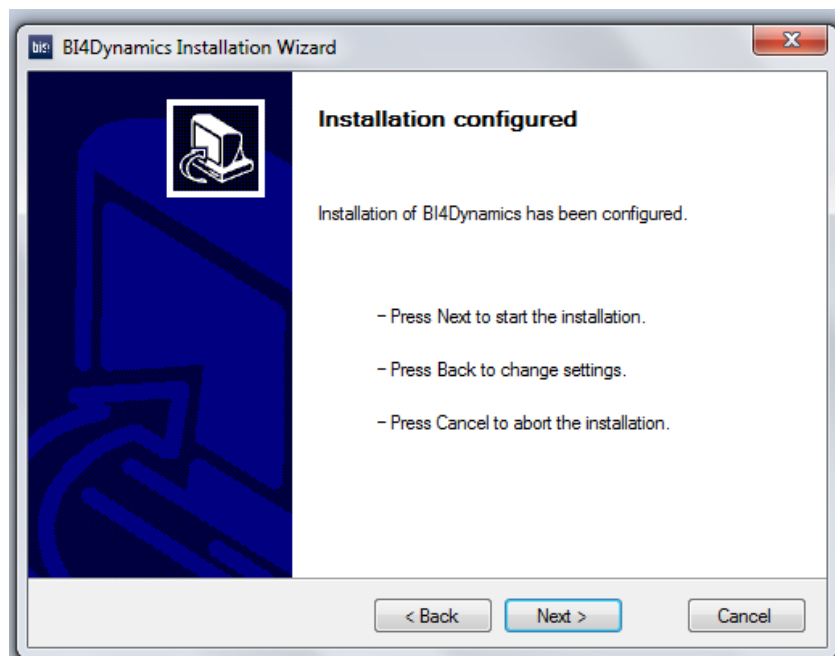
bi BI4Dynamics Installation Wizard

X

Installation configured

Installation of BI4Dynamics has been configured.

- Press Next to start the installation.

- Press Back to change settings.

- Press Cancel to abort the installation.

< Back

Next >

Cancel